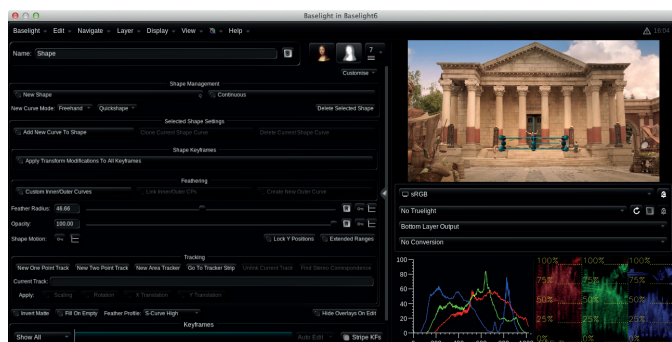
Baselight in Baselight6

Baselight · Edit · Navigate · Layer · Display · View · Help

16:04

Name: Shape

7

Customise

Shape Management

New Shape

Continuous

New Curve Mode: Freehand

Quickshape

Delete Selected Shape

Selected Shape Settings

Add New Curve To Shape

Close Current Shape Curve

Delete Current Shape Curve

Shape Keyframes

Apply Transform Modifications To All Keyframes

Feathering

Custom Inner/Outer Curves

Link Inner/Outer CPs

Create New Outer Curve

Feather Radius: 48.66

Opacity: 100.00

Shape Motion:

Lock Y Positions

Extended Ranges

Tracking

New One Point Track

New Two Point Track

New Area Tracker

Go To Tracker Strip

Unlink Current Track

Find Stereo Correspondence

Current Track:

Apply:

Scaling

Rotation

X Translation

Y Translation

Invert Matte

Fill On Empty

Feather Profile: S-Curve High

Hide Overlays On Edit

Keyframes

Show All

Auto Edit

Stripe KFs

sRGB

No Truelight

Bottom Layer Output

No Conversion

100

75

50

25

0

100%

75%

50%

25%

0%

100%

75%

50%

25%

0%

100%

75%

50%

25%